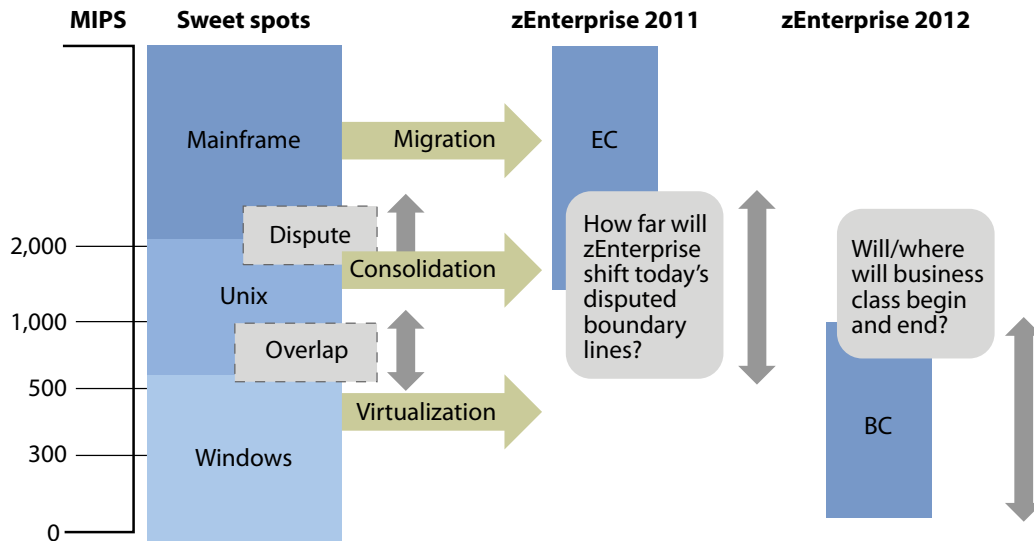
MIPS

Sweet spots

zEnterprise 2011

zEnterprise 2012

2,000

1,000

500

300

0

Mainframe

Dispute

Unix

Overlap

Windows

Migration

Consolidation

Virtualization

EC

How far will zEnterprise shift today's disputed boundary lines?

Will/where will business class begin and end?

BC